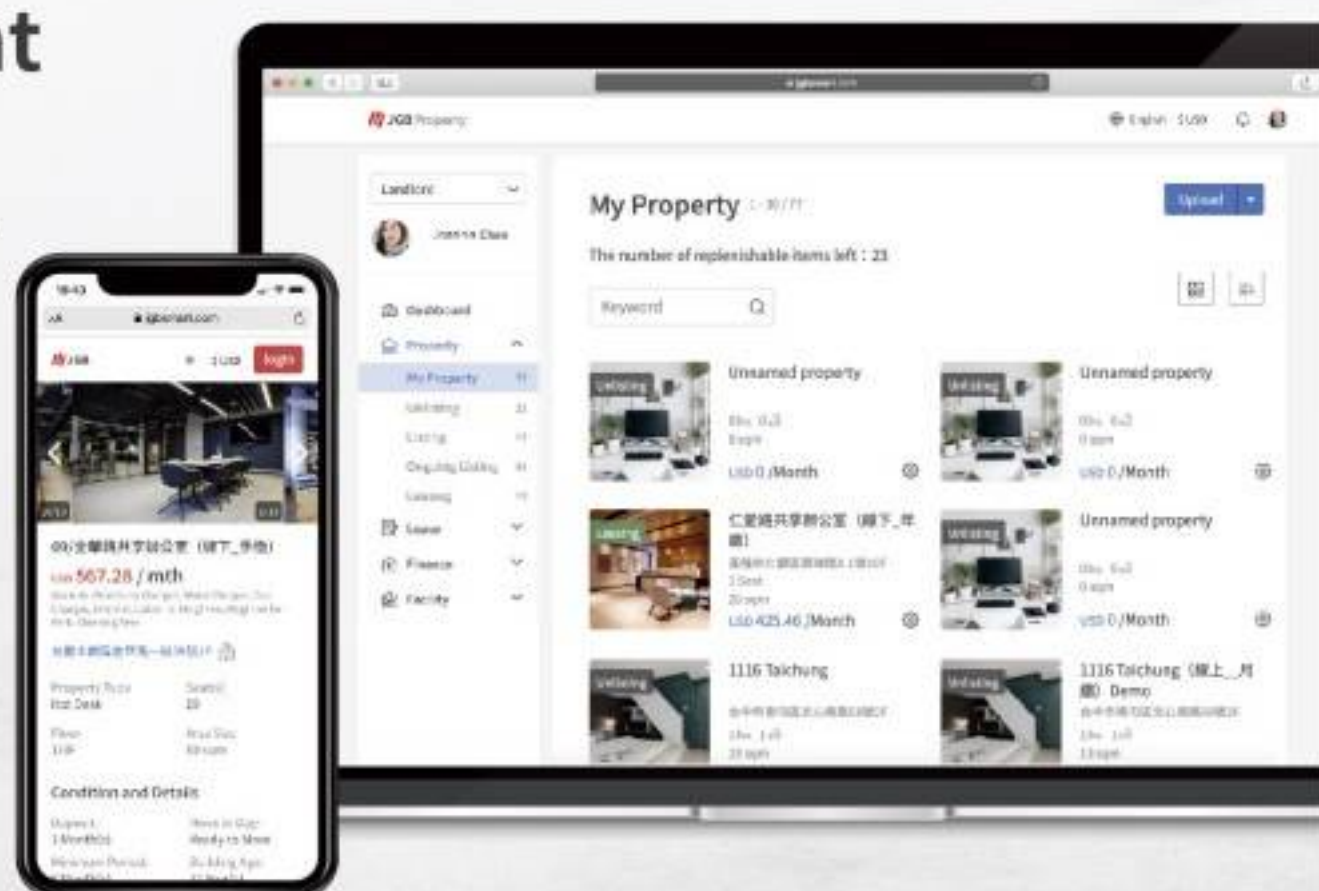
nt

JGB Property

English $USD

Landlord

Joanna Chen

Dashboard

Property

My Property

Unlisting

Listing

Ongoing Listing

Leasing

Lease

Finance

Facility

My Property

Upload

The number of replenishable items left : 23

Keyword

Unlisting

Unnamed property

USD 0 /Month

Unlisting

Unnamed property

USD 0 /Month

Leasing

仁愛路共享辦公室（樓下_年繳）

USD 425.46 /Month

Unlisting

Unnamed property

USD 0 /Month

Unlisting

1116 Taichung

Unlisting

1116 Taichung（樓上_月繳）Demo

18:43

jgbsmart.com

JGB

USD

login

仁愛路共享辦公室（樓下_季繳）

USD 567.28 / mth

Property Type
Hot Desk

Seat(s)
20

Floor

Condition and Details

Deposit
1 Month(s)

Move-in Day
Ready to Move

Minimum Period

Building Age